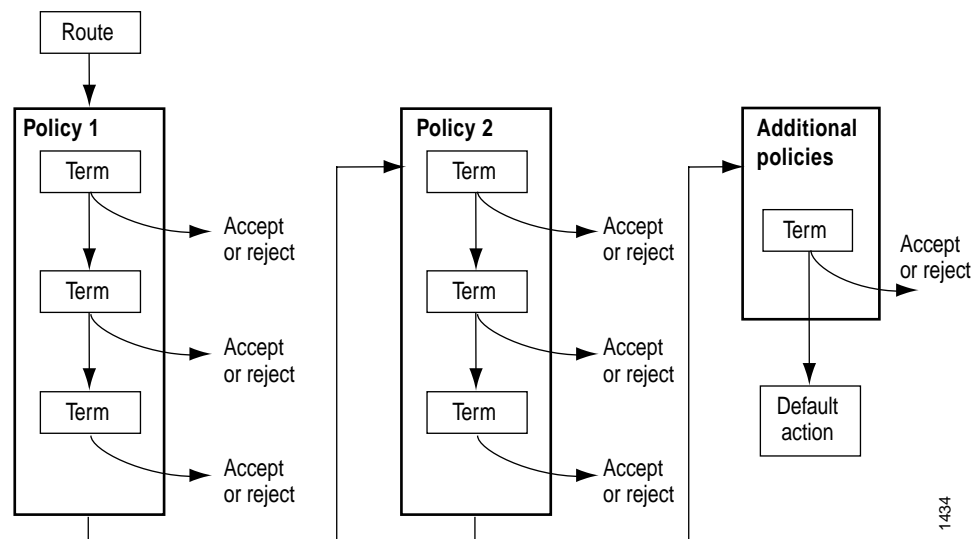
Route

Policy 1

Term

Accept or reject

Term

Accept or reject

Term

Accept or reject

Policy 2

Term

Accept or reject

Term

Accept or reject

Term

Accept or reject

Additional policies

Term

Accept or reject

Default action

1434